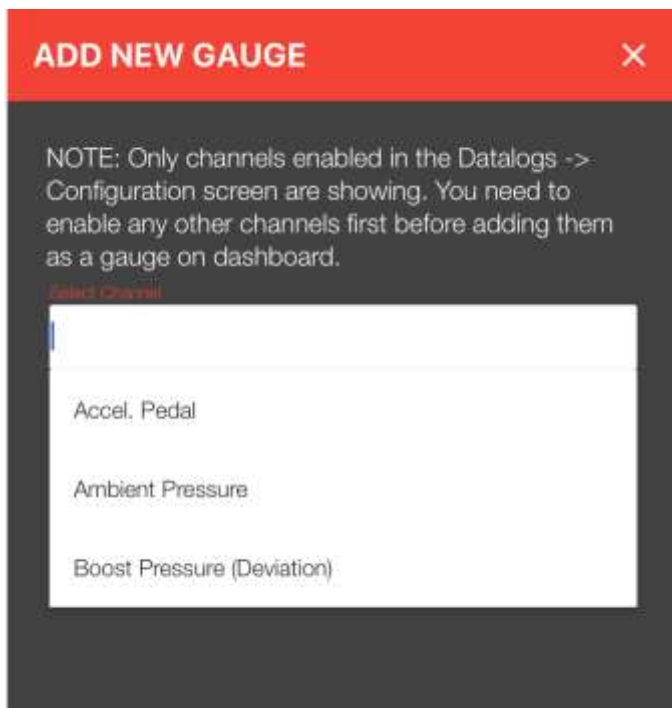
ADD NEW GAUGE

×

NOTE: Only channels enabled in the Datalogs -> Configuration screen are showing. You need to enable any other channels first before adding them as a gauge on dashboard.

Select Channel

Accel. Pedal

Ambient Pressure

Boost Pressure (Deviation)